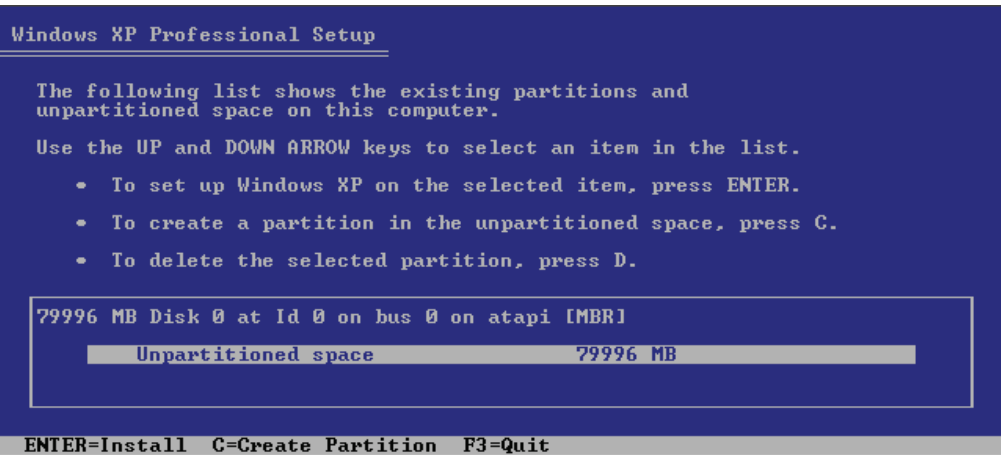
Windows XP Professional Setup

The following list shows the existing partitions and unpartitioned space on this computer.

Use the UP and DOWN ARROW keys to select an item in the list.

• To set up Windows XP on the selected item, press ENTER.

• To create a partition in the unpartitioned space, press C.

• To delete the selected partition, press D.

79996 MB Disk 0 at Id 0 on bus 0 on atapi [MBR]

Unpartitioned space 79996 MB

ENTER=Install C=Create Partition F3=Quit